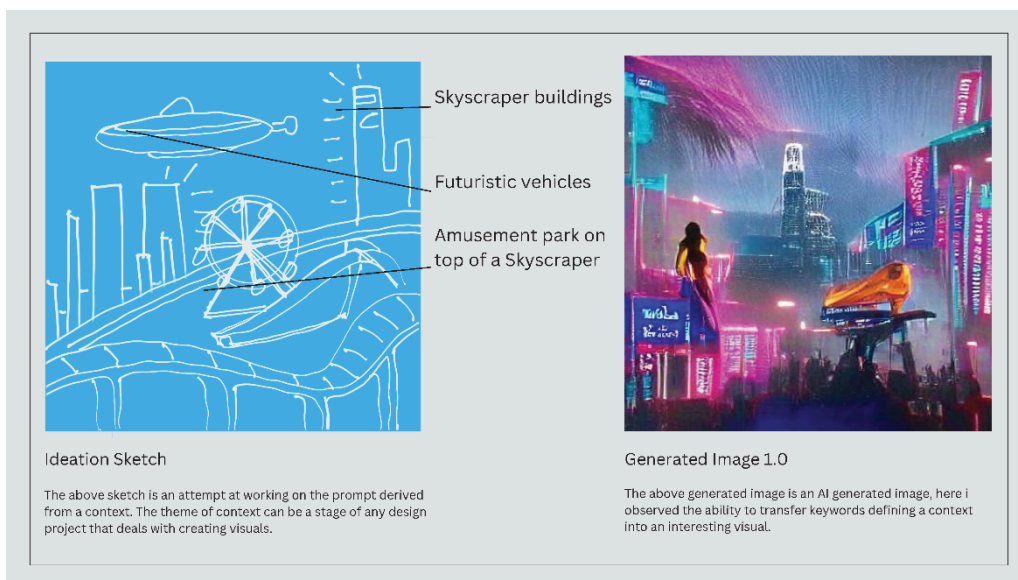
Skyscraper buildings

Futuristic vehicles

Amusement park on top of a Skyscraper

Ideation Sketch

The above sketch is an attempt at working on the prompt derived from a context. The theme of context can be a stage of any design project that deals with creating visuals.

Generated Image 1.0

The above generated image is an AI generated image, here i observed the ability to transfer keywords defining a context into an interesting visual.